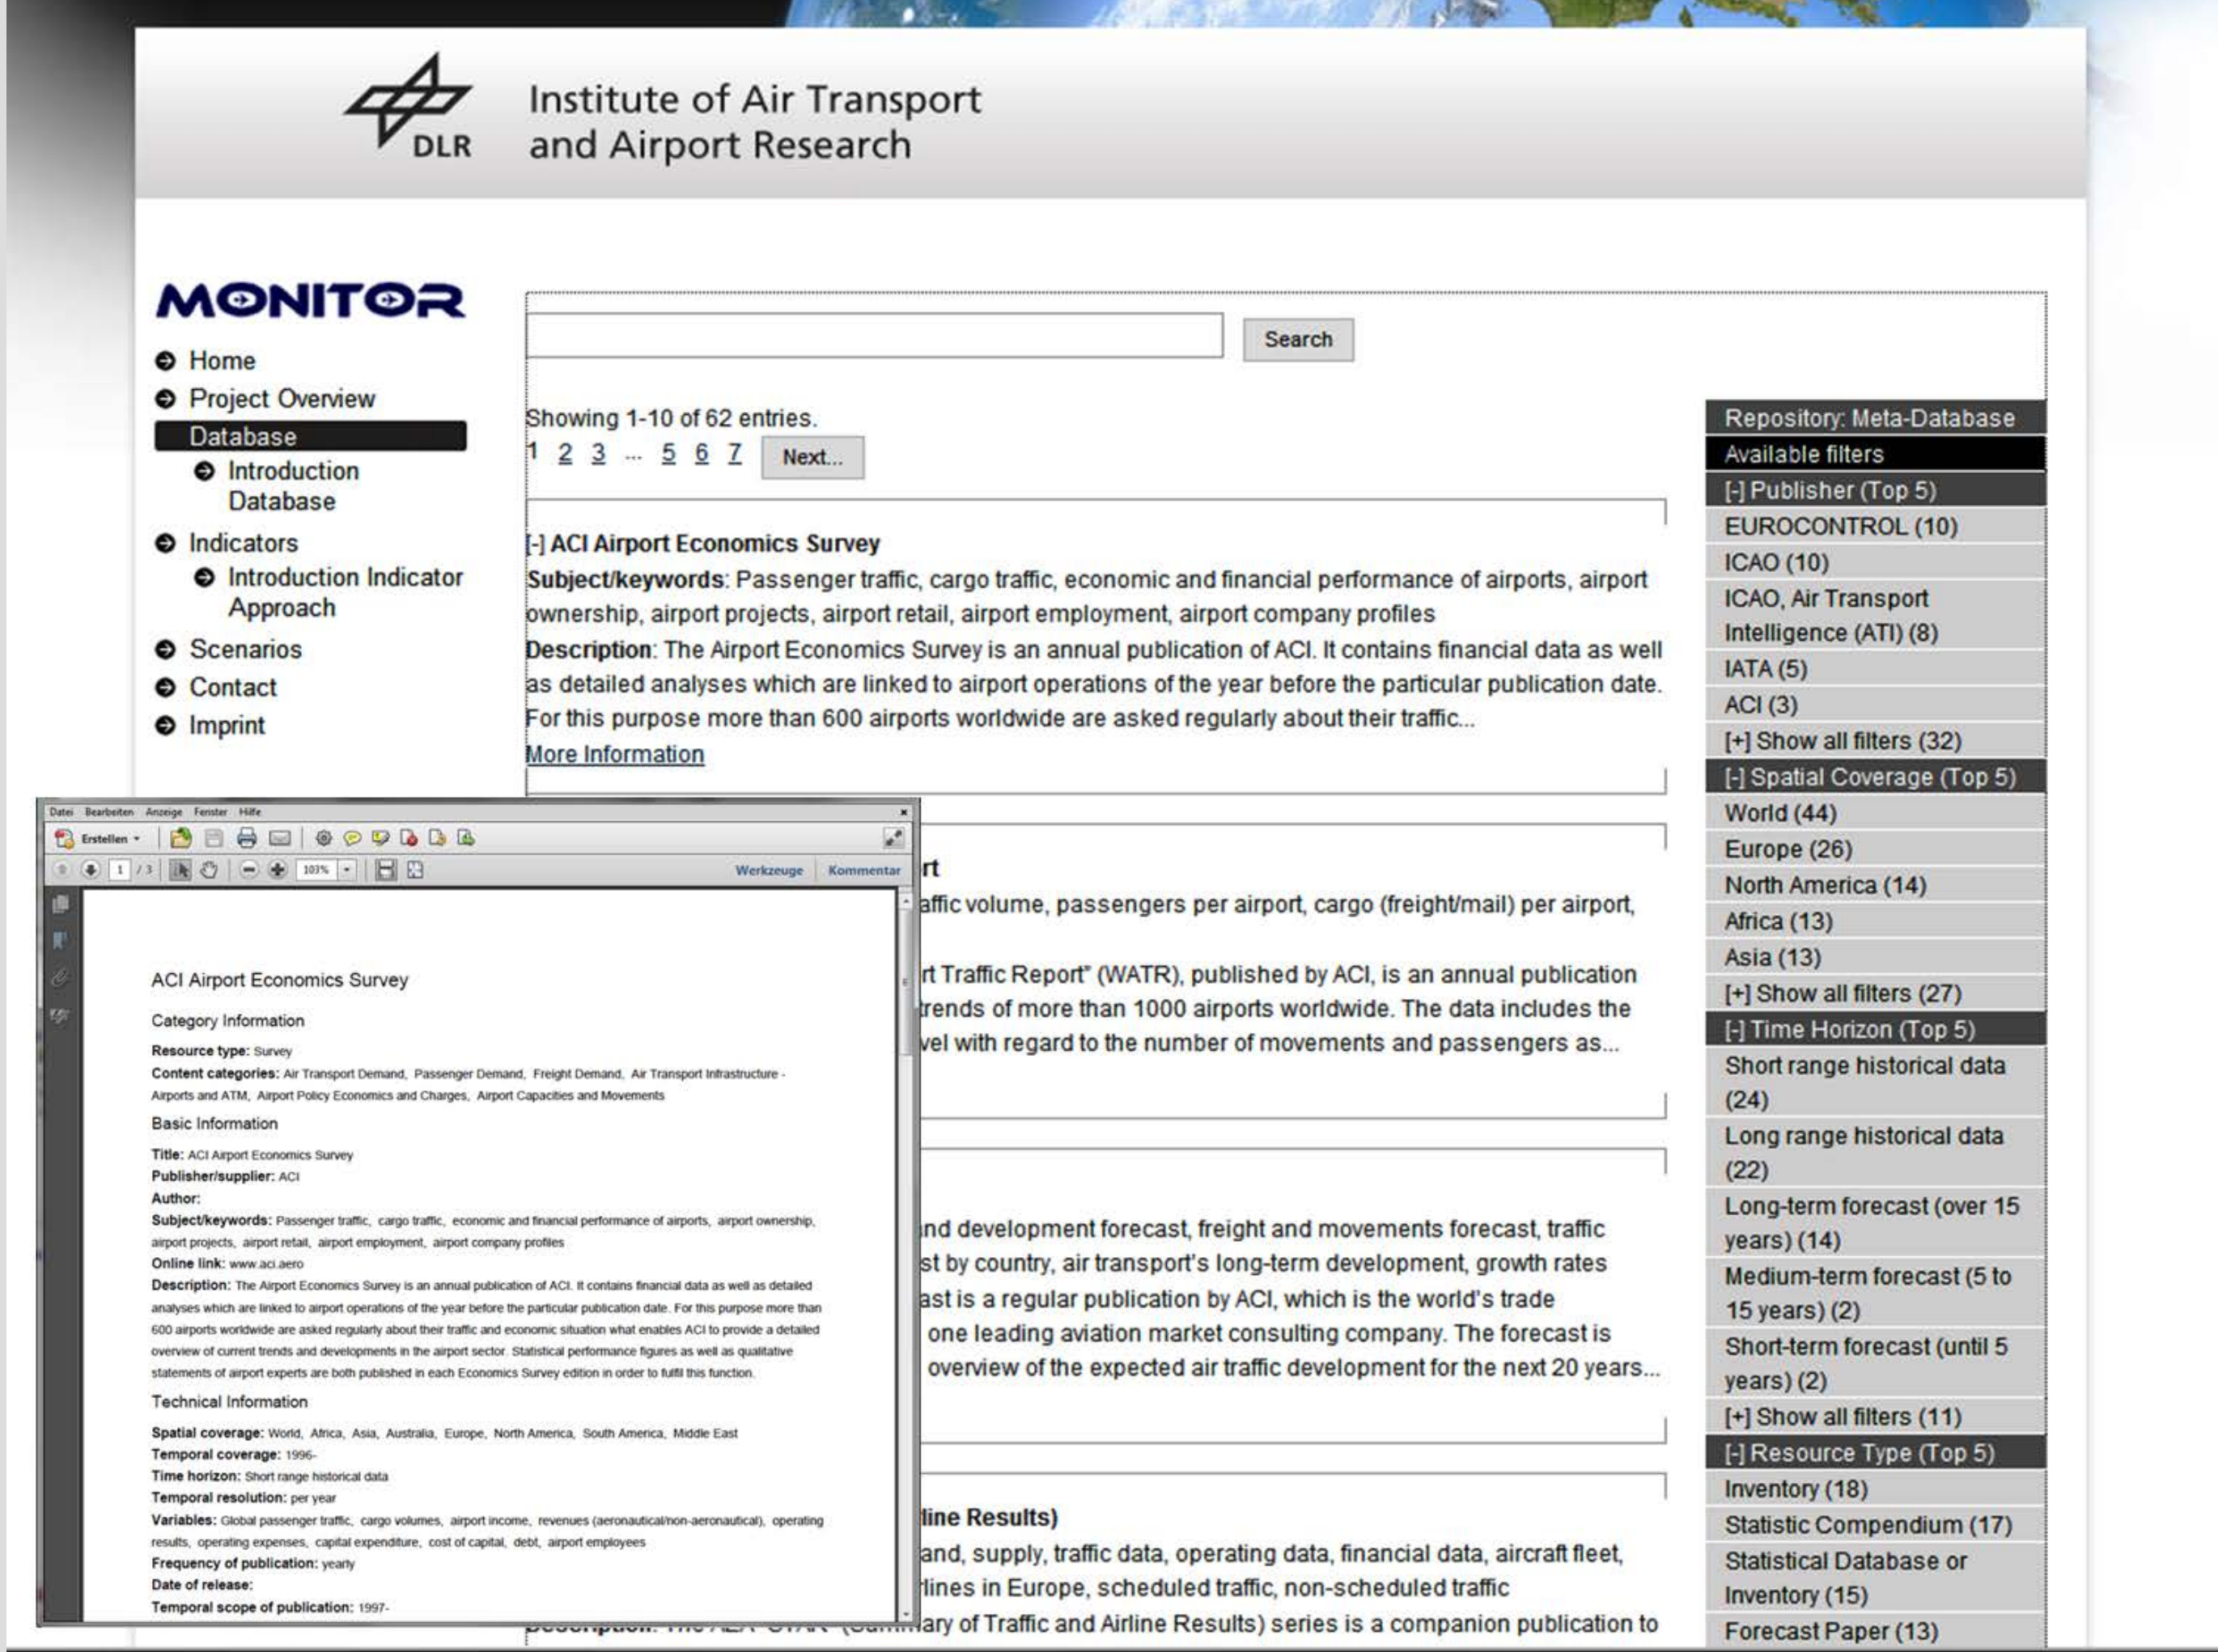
DLR

Institute of Air Transport and Airport Research

MONITOR

Home
Project Overview
Database
Introduction Database
Indicators
Introduction Indicator Approach
Scenarios
Contact
Imprint

Search

Showing 1-10 of 62 entries.
1 2 3 ... 5 6 7 Next...

[-] ACI Airport Economics Survey
Subject/keywords: Passenger traffic, cargo traffic, economic and financial performance of airports, airport ownership, airport projects, airport retail, airport employment, airport company profiles
Description: The Airport Economics Survey is an annual publication of ACI. It contains financial data as well as detailed analyses which are linked to airport operations of the year before the particular publication date. For this purpose more than 600 airports worldwide are asked regularly about their traffic...
More Information

rt
affic volume, passengers per airport, cargo (freight/mail) per airport,

rt Traffic Report" (WATR), published by ACI, is an annual publication trends of more than 1000 airports worldwide. The data includes the vel with regard to the number of movements and passengers as...

nd development forecast, freight and movements forecast, traffic st by country, air transport's long-term development, growth rates ast is a regular publication by ACI, which is the world's trade one leading aviation market consulting company. The forecast is overview of the expected air traffic development for the next 20 years...

line Results)
and, supply, traffic data, operating data, financial data, aircraft fleet, lines in Europe, scheduled traffic, non-scheduled traffic
ary of Traffic and Airline Results) series is a companion publication to

Repository: Meta-Database
Available filters
[-] Publisher (Top 5)
EUROCONTROL (10)
ICAO (10)
ICAO, Air Transport Intelligence (ATI) (8)
IATA (5)
ACI (3)
[+] Show all filters (32)
[-] Spatial Coverage (Top 5)
World (44)
Europe (26)
North America (14)
Africa (13)
Asia (13)
[+] Show all filters (27)
[-] Time Horizon (Top 5)
Short range historical data (24)
Long range historical data (22)
Long-term forecast (over 15 years) (14)
Medium-term forecast (5 to 15 years) (2)
Short-term forecast (until 5 years) (2)
[+] Show all filters (11)
[-] Resource Type (Top 5)
Inventory (18)
Statistic Compendium (17)
Statistical Database or Inventory (15)
Forecast Paper (13)

Datei Bearbeiten Anzeige Fenster Hilfe
Erstellen
1 / 3 103%
Werkzeuge Kommentar

ACI Airport Economics Survey
Category Information
Resource type: Survey
Content categories: Air Transport Demand, Passenger Demand, Freight Demand, Air Transport Infrastructure - Airports and ATM, Airport Policy Economics and Charges, Airport Capacities and Movements
Basic Information
Title: ACI Airport Economics Survey
Publisher/supplier: ACI
Author:
Subject/keywords: Passenger traffic, cargo traffic, economic and financial performance of airports, airport ownership, airport projects, airport retail, airport employment, airport company profiles
Online link: www.aci.aero
Description: The Airport Economics Survey is an annual publication of ACI. It contains financial data as well as detailed analyses which are linked to airport operations of the year before the particular publication date. For this purpose more than 600 airports worldwide are asked regularly about their traffic and economic situation what enables ACI to provide a detailed overview of current trends and developments in the airport sector. Statistical performance figures as well as qualitative statements of airport experts are both published in each Economics Survey edition in order to fulfil this function.
Technical Information
Spatial coverage: World, Africa, Asia, Australia, Europe, North America, South America, Middle East
Temporal coverage: 1996-
Time horizon: Short range historical data
Temporal resolution: per year
Variables: Global passenger traffic, cargo volumes, airport income, revenues (aeronautical/non-aeronautical), operating results, operating expenses, capital expenditure, cost of capital, debt, airport employees
Frequency of publication: yearly
Date of release:
Temporal scope of publication: 1997-